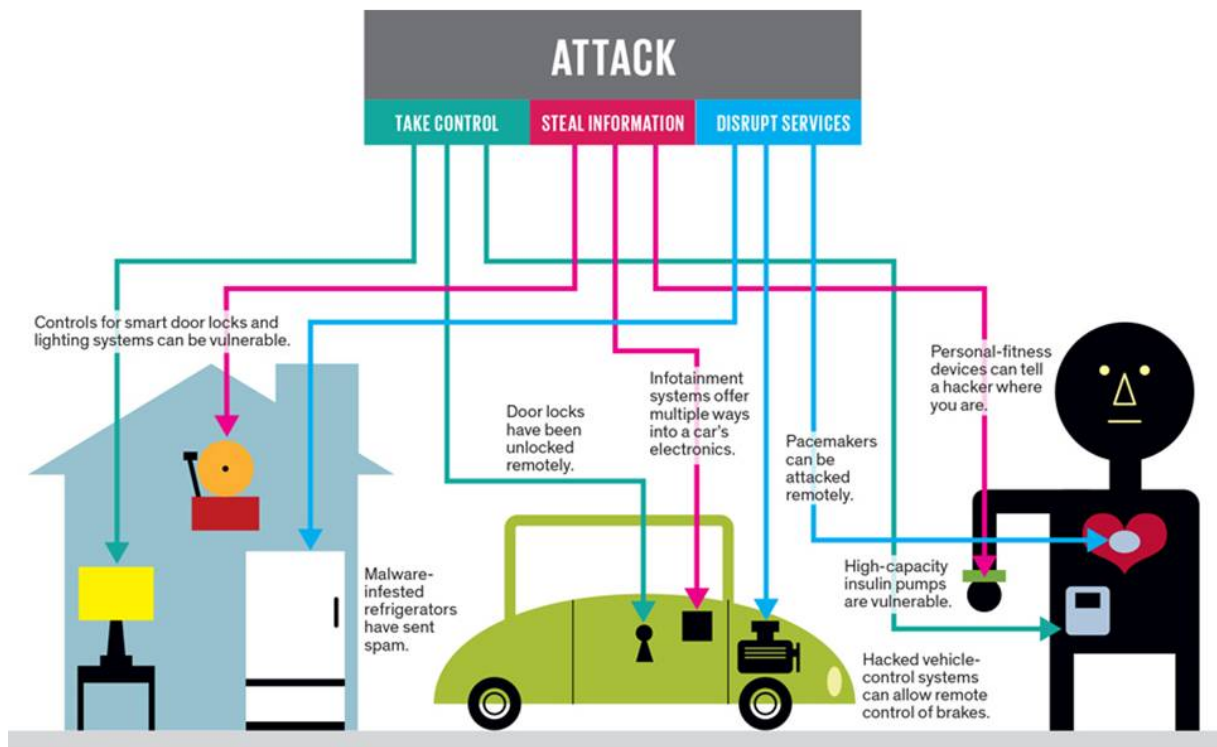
ATTACK

TAKE CONTROL

STEAL INFORMATION

DISRUPT SERVICES

Controls for smart door locks and lighting systems can be vulnerable.

Malware-infested refrigerators have sent spam.

Door locks have been unlocked remotely.

Infotainment systems offer multiple ways into a car's electronics.

Pacemakers can be attacked remotely.

Personal-fitness devices can tell a hacker where you are.

High-capacity insulin pumps are vulnerable.

Hacked vehicle-control systems can allow remote control of brakes.